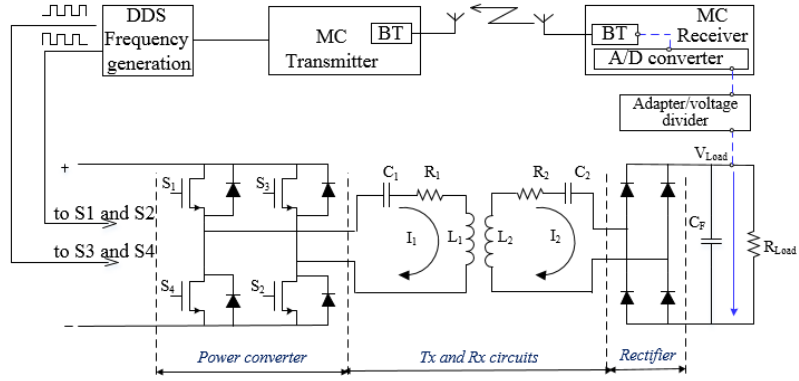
DDS Frequency generation

MC Transmitter

BT

BT

MC Receiver

A/D converter

Adapter/voltage divider

$V_{Load}$

+

$S_1$

$S_3$

$C_1$

$R_1$

$R_2$

$C_2$

to S1 and S2

$I_1$

$L_1$

$L_2$

$I_2$

$C_F$

$R_{Load}$

to S3 and S4

$S_4$

$S_2$

–

Power converter

Tx and Rx circuits

Rectifier